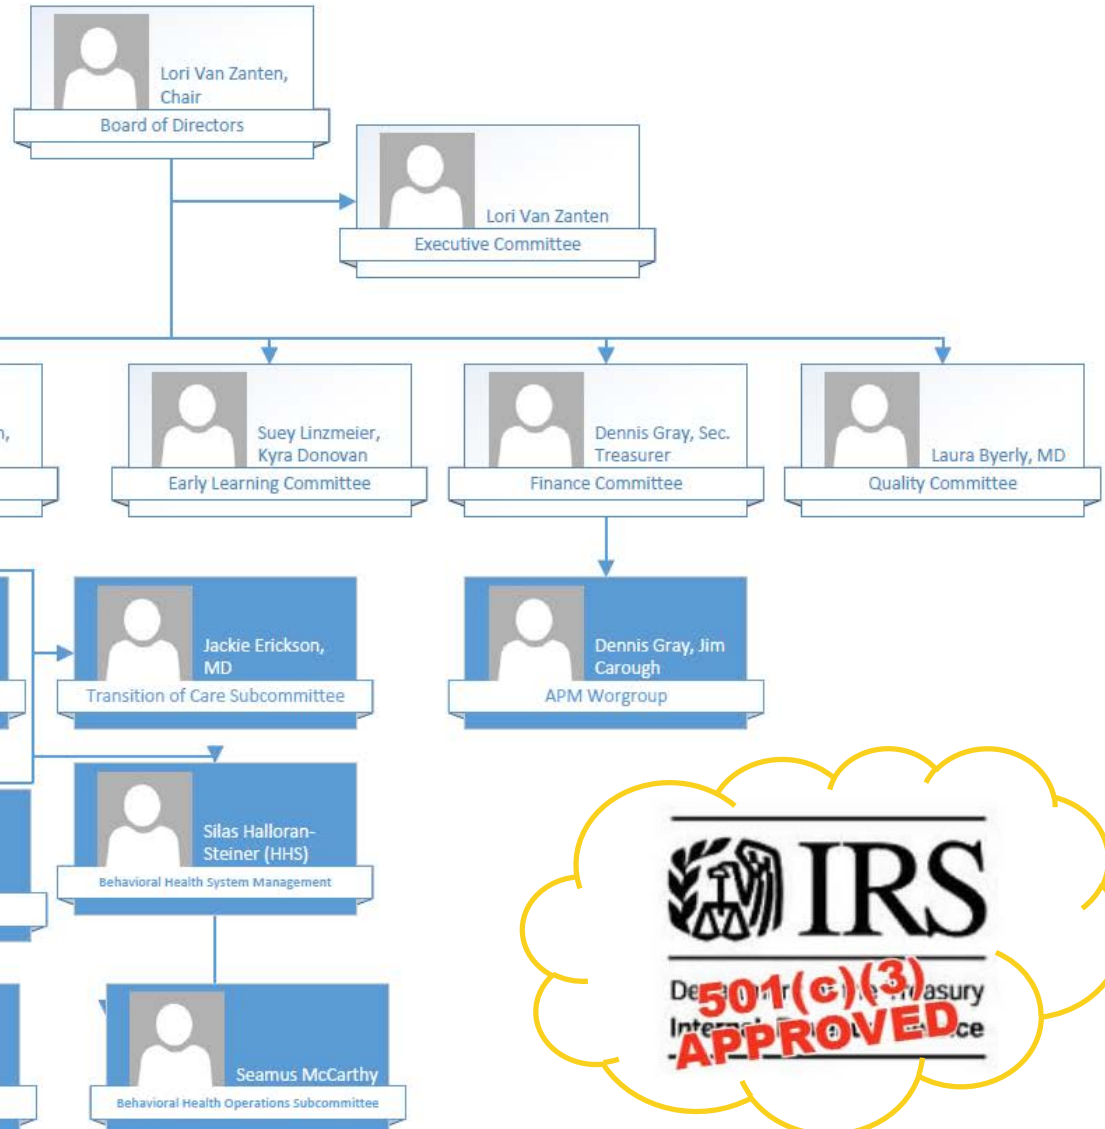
Lori Van Zanten, Chair
Board of Directors

Lori Van Zanten
Executive Committee

n,

Suey Linzmeier, Kyra Donovan
Early Learning Committee

Dennis Gray, Sec. Treasurer
Finance Committee

Laura Byerly, MD
Quality Committee

Jackie Erickson, MD
Transition of Care Subcommittee

Dennis Gray, Jim Carough
APM Worgroup

Silas Halloran-Steiner (HHS)
Behavioral Health System Management

Seamus McCarthy
Behavioral Health Operations Subcommittee

IRS
De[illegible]r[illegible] Treasury
Inte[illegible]ce
501(c)(3)
APPROVED